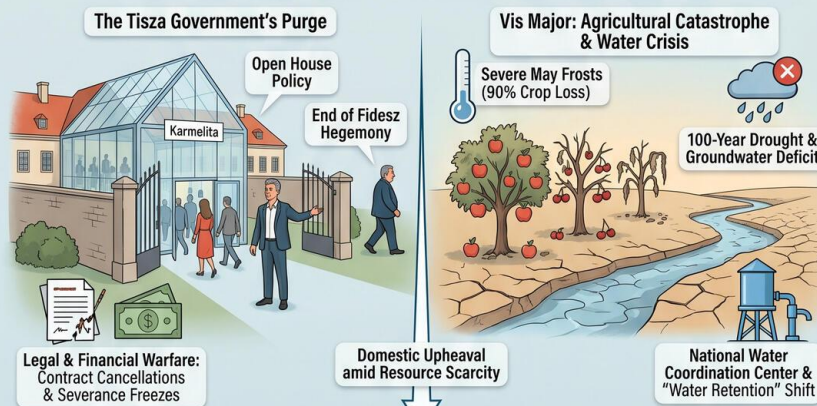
The Tisza Government's Purge

Open House Policy

Karmelita

End of Fidesz Hegemony

Legal & Financial Warfare: Contract Cancellations & Severance Freezes

Domestic Upheaval amid Resource Scarcity

Vis Major: Agricultural Catastrophe & Water Crisis

Severe May Frosts (90% Crop Loss)

100-Year Drought & Groundwater Deficit

National Water Coordination Center & "Water Retention" Shift